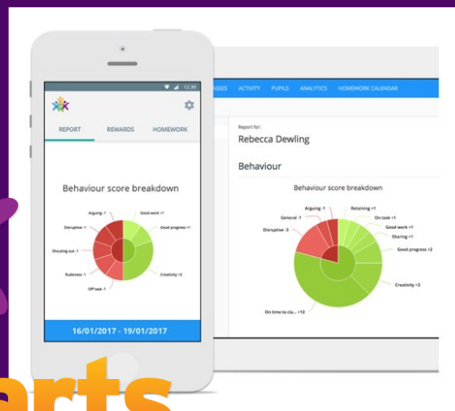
12:30

REPORT
REWARDS
HOMEWORK

Behaviour score breakdown

Arguing -1
Good work +1
Disruptive -1
Good progress +1
Shouting out -1
Rudeness -1
Creativity +1
Off task -1

16/01/2017 - 19/01/2017

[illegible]SSES
ACTIVITY
PUPILS
ANALYTICS
HOMEWORK CALENDAR

Report for:
Rebecca Dewling

Behaviour

Behaviour score breakdown

Arguing -1
Retaining +1
General -1
On task +1
Disruptive -3
Good work +1
Sharing +1
Good progress +2
Creativity +3
On time to cla... +13

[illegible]arts